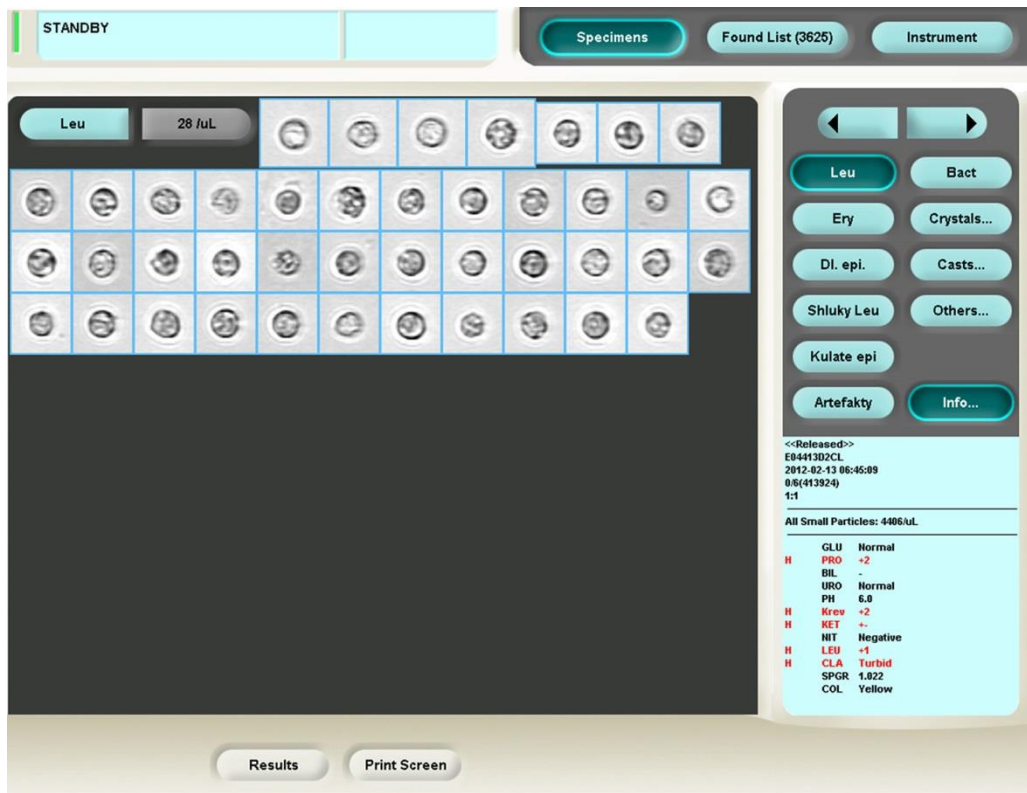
STANDBY

Specimens

Found List (3625)

Instrument

Leu

28 /uL

Leu

Bact

Ery

Crystals...

Dl. epi.

Casts...

Shluky Leu

Others...

Kulate epi

Artefakty

Info...

<<Released>>
E04413D2CL
2012-02-13 06:45:09
0/6(413924)
1:1

All Small Particles: 4406/uL

| | | |
|---|---|---|
| | GLU | Normal |
| H | PRO | +2 |
| | BIL | - |
| | URO | Normal |
| | PH | 6.0 |
| H | Krev | +2 |
| H | KET | +- |
| | NIT | Negative |
| H | LEU | +1 |
| H | CLA | Turbid |
| | SPGR | 1.022 |
| | COL | Yellow |

Results

Print Screen